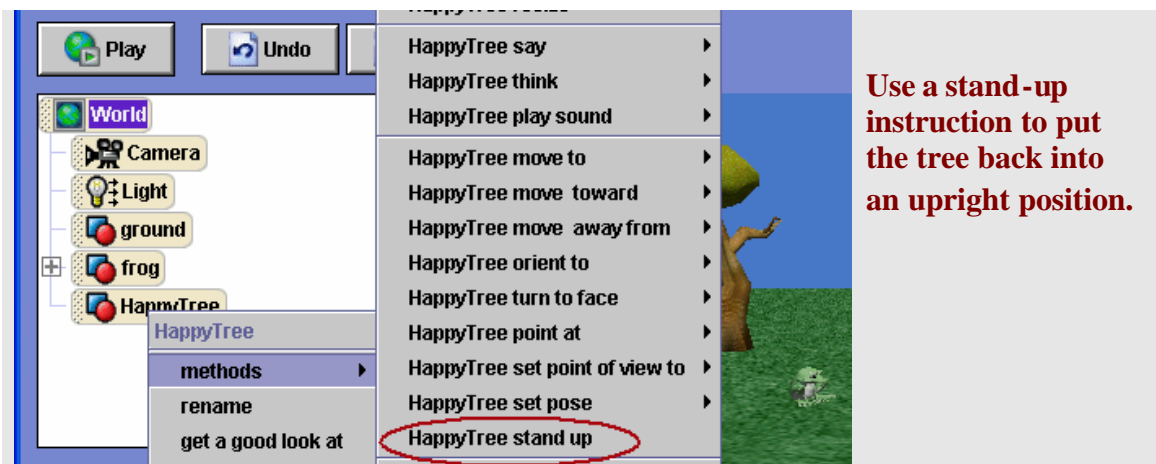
Play
Undo
World
Camera
Light
ground
frog
HappyTree
HappyTree
methods
rename
get a good look at
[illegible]
HappyTree say
HappyTree think
HappyTree play sound
HappyTree move to
HappyTree move toward
HappyTree move away from
HappyTree orient to
HappyTree turn to face
HappyTree point at
HappyTree set point of view to
HappyTree set pose
HappyTree stand up

Use a stand-up instruction to put the tree back into an upright position.